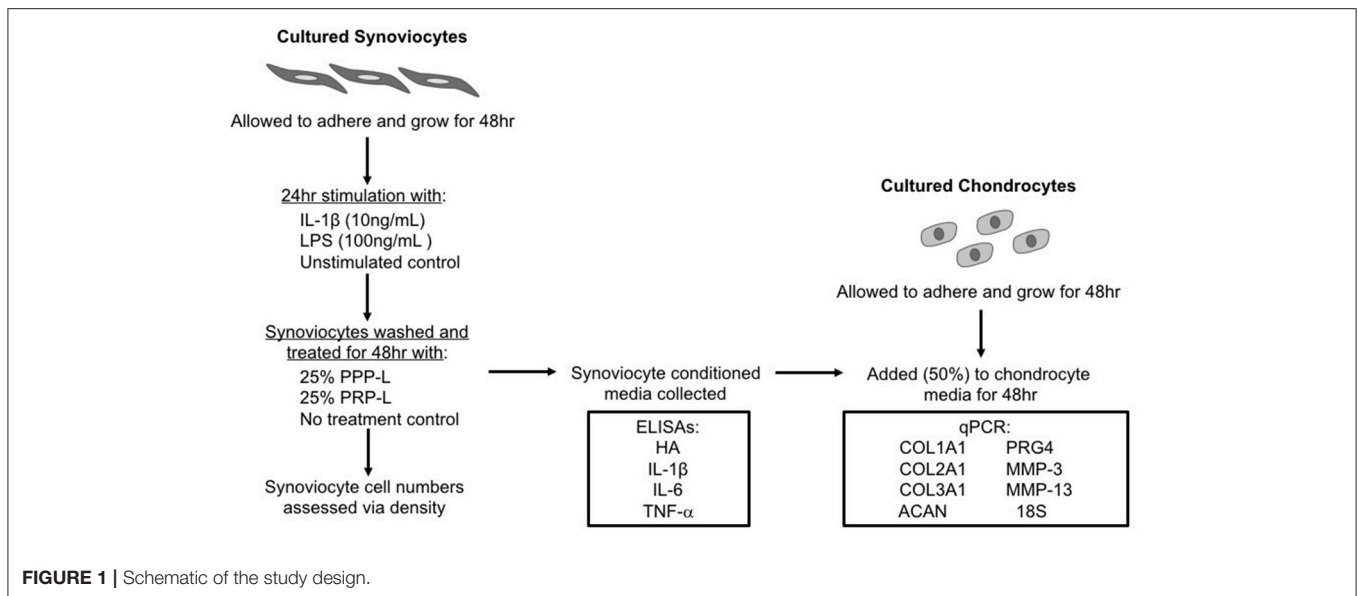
Cultured Synoviocytes

Allowed to adhere and grow for 48hr

24hr stimulation with:
IL-1β (10ng/mL)
LPS (100ng/mL )
Unstimulated control

Synoviocytes washed and treated for 48hr with:
25% PPP-L
25% PRP-L
No treatment control

Synoviocyte cell numbers assessed via density

Synoviocyte conditioned media collected

ELISAs:
HA
IL-1β
IL-6
TNF-α

Cultured Chondrocytes

Allowed to adhere and grow for 48hr

Added (50%) to chondrocyte media for 48hr

| qPCR: | |
|---|---|
| COL1A1 | PRG4 |
| COL2A1 | MMP-3 |
| COL3A1 | MMP-13 |
| ACAN | 18S |

FIGURE 1 | Schematic of the study design.